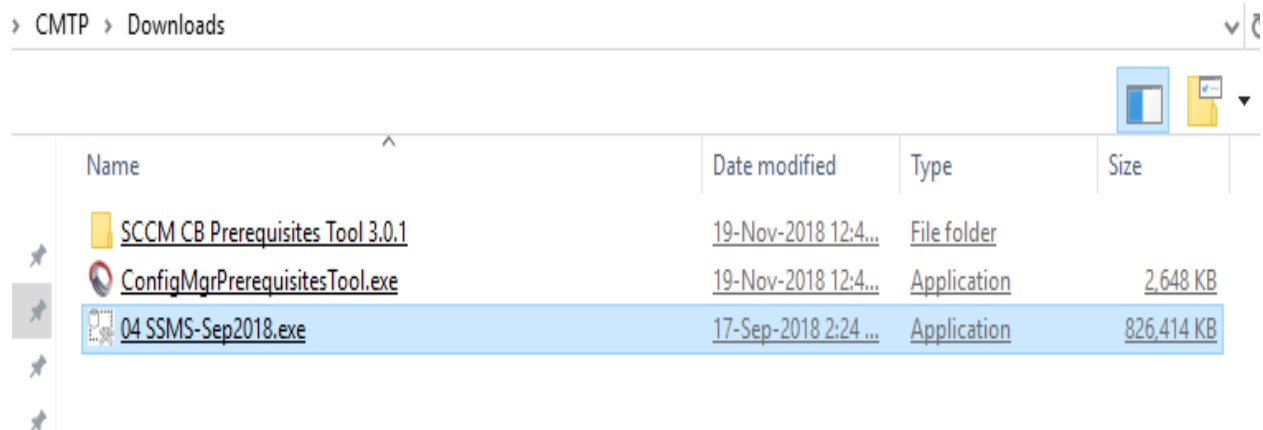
› CMTP › Downloads

| Name | Date modified | Type | Size |
|---|---|---|---|
| SCCM CB Prerequisites Tool 3.0.1 | 19-Nov-2018 12:4... | File folder | |
| ConfigMgrPrerequisitesTool.exe | 19-Nov-2018 12:4... | Application | 2,648 KB |
| 04 SSMS-Sep2018.exe | 17-Sep-2018 2:24 ... | Application | 826,414 KB |